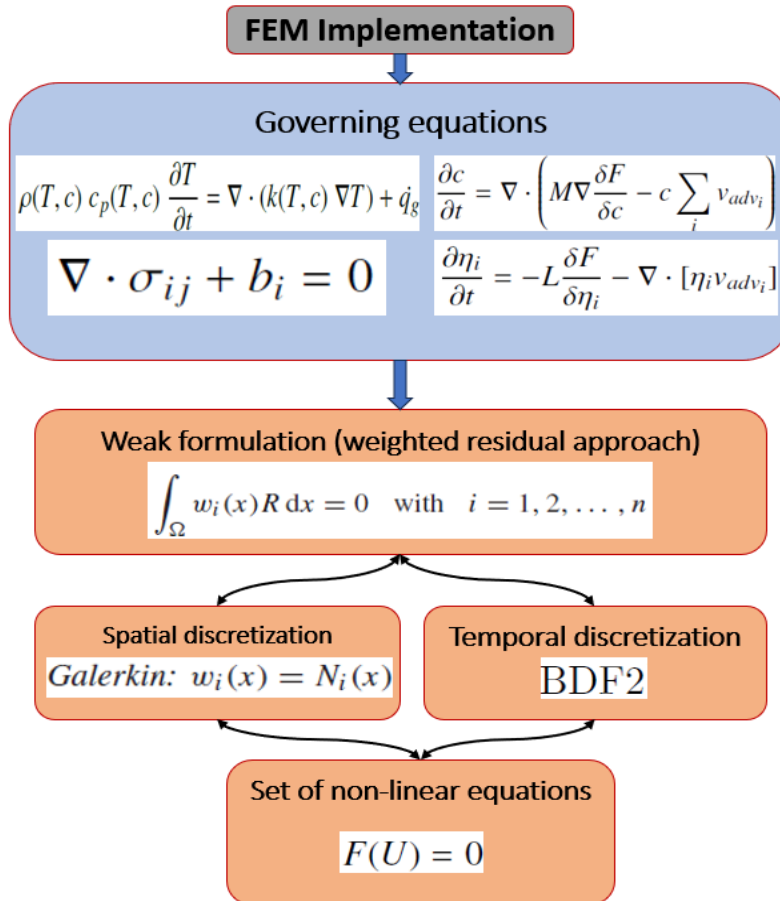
FEM Implementation

Governing equations

$\rho(T,c)\, c_p(T,c)\, \frac{\partial T}{\partial t} = \nabla \cdot (k(T,c)\, \nabla T) + \dot{q}_g$

$\frac{\partial c}{\partial t} = \nabla \cdot \left( M \nabla \frac{\delta F}{\delta c} - c \sum_i v_{adv_i} \right)$

$\nabla \cdot \sigma_{ij} + b_i = 0$

$\frac{\partial \eta_i}{\partial t} = -L \frac{\delta F}{\delta \eta_i} - \nabla \cdot [\eta_i v_{adv_i}]$

Weak formulation (weighted residual approach)

$\int_\Omega w_i(x) R \, \mathrm{d}x = 0 \quad \text{with} \quad i = 1, 2, \ldots, n$

Spatial discretization

$Galerkin\!: \; w_i(x) = N_i(x)$

Temporal discretization

BDF2

Set of non-linear equations

$F(U) = 0$